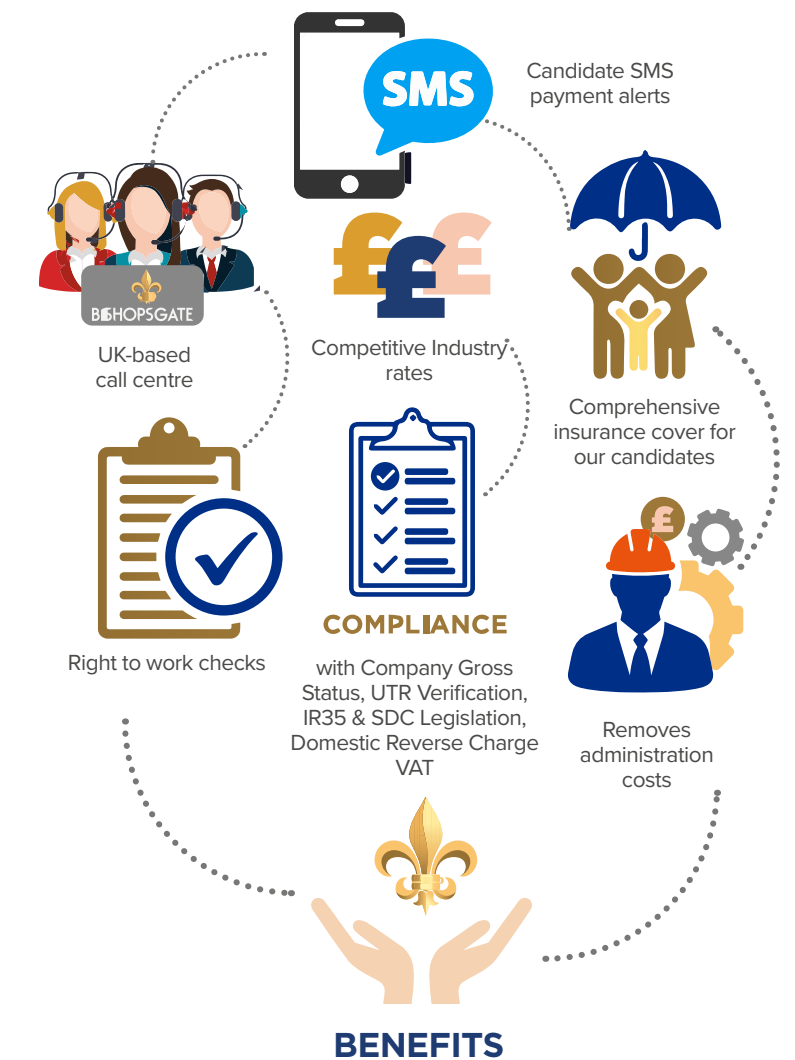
SMS

Candidate SMS payment alerts

BISHOPSGATE

UK-based call centre

£££

Competitive Industry rates

Comprehensive insurance cover for our candidates

Right to work checks

COMPLIANCE

with Company Gross Status, UTR Verification, IR35 & SDC Legislation, Domestic Reverse Charge VAT

£

Removes administration costs

BENEFITS